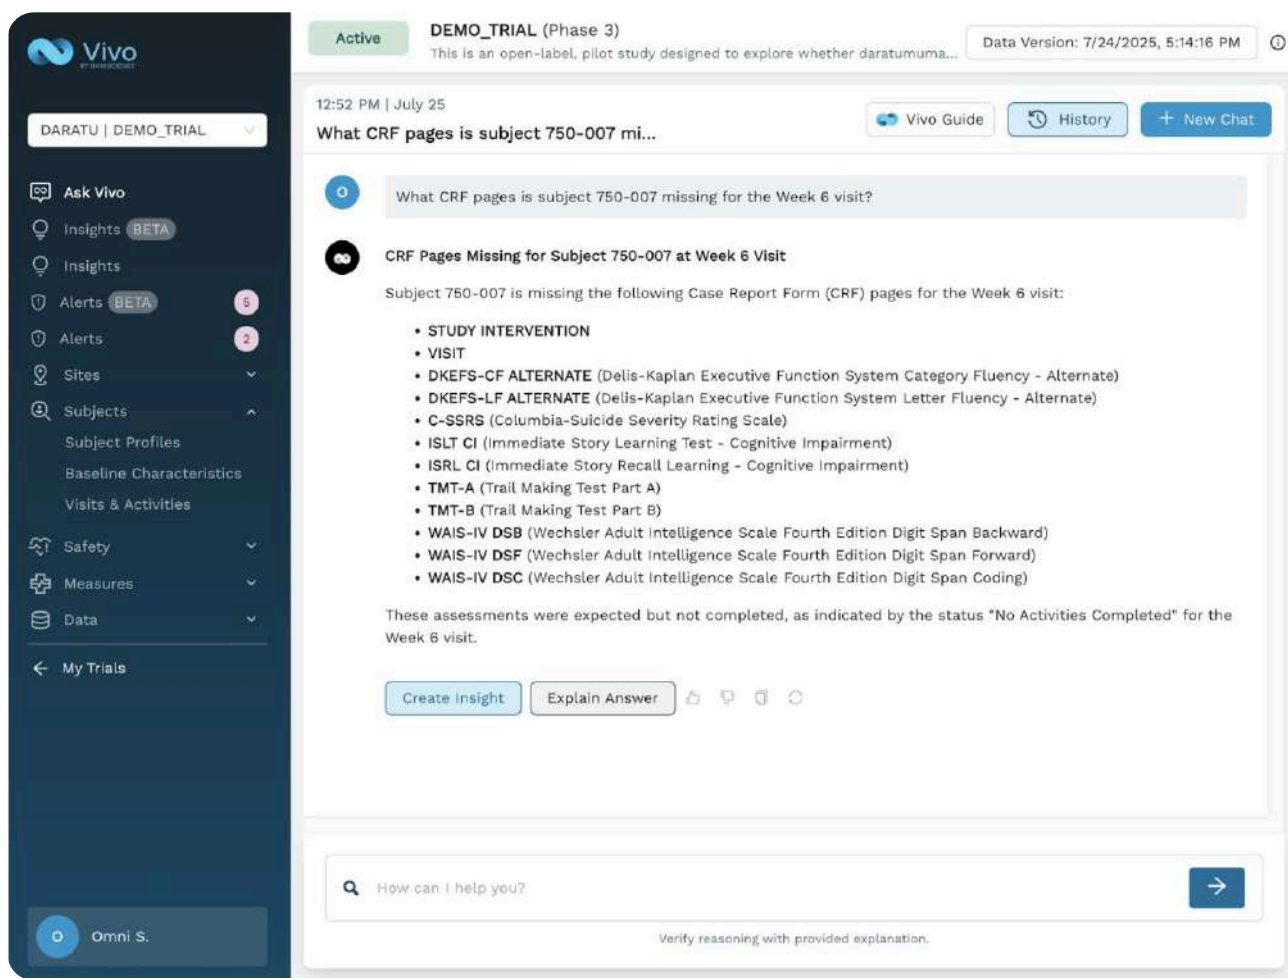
Vivo

DARATU | DEMO_TRIAL

Ask Vivo
Insights BETA
Insights
Alerts BETA 5
Alerts 2
Sites
Subjects
Subject Profiles
Baseline Characteristics
Visits & Activities
Safety
Measures
Data
My Trials

O Omni S.

Active DEMO_TRIAL (Phase 3)
This is an open-label, pilot study designed to explore whether daratumuma...

Data Version: 7/24/2025, 5:14:16 PM

12:52 PM | July 25
What CRF pages is subject 750-007 mi...

Vivo Guide History + New Chat

O What CRF pages is subject 750-007 missing for the Week 6 visit?

CRF Pages Missing for Subject 750-007 at Week 6 Visit

Subject 750-007 is missing the following Case Report Form (CRF) pages for the Week 6 visit:

- STUDY INTERVENTION
- VISIT
- DKEFS-CF ALTERNATE (Delis-Kaplan Executive Function System Category Fluency - Alternate)
- DKEFS-LF ALTERNATE (Delis-Kaplan Executive Function System Letter Fluency - Alternate)
- C-SSRS (Columbia-Suicide Severity Rating Scale)
- ISLT CI (Immediate Story Learning Test - Cognitive Impairment)
- ISRL CI (Immediate Story Recall Learning - Cognitive Impairment)
- TMT-A (Trail Making Test Part A)
- TMT-B (Trail Making Test Part B)
- WAIS-IV DSB (Wechsler Adult Intelligence Scale Fourth Edition Digit Span Backward)
- WAIS-IV DSF (Wechsler Adult Intelligence Scale Fourth Edition Digit Span Forward)
- WAIS-IV DSC (Wechsler Adult Intelligence Scale Fourth Edition Digit Span Coding)

These assessments were expected but not completed, as indicated by the status "No Activities Completed" for the Week 6 visit.

Create Insight Explain Answer

How can I help you?

Verify reasoning with provided explanation.